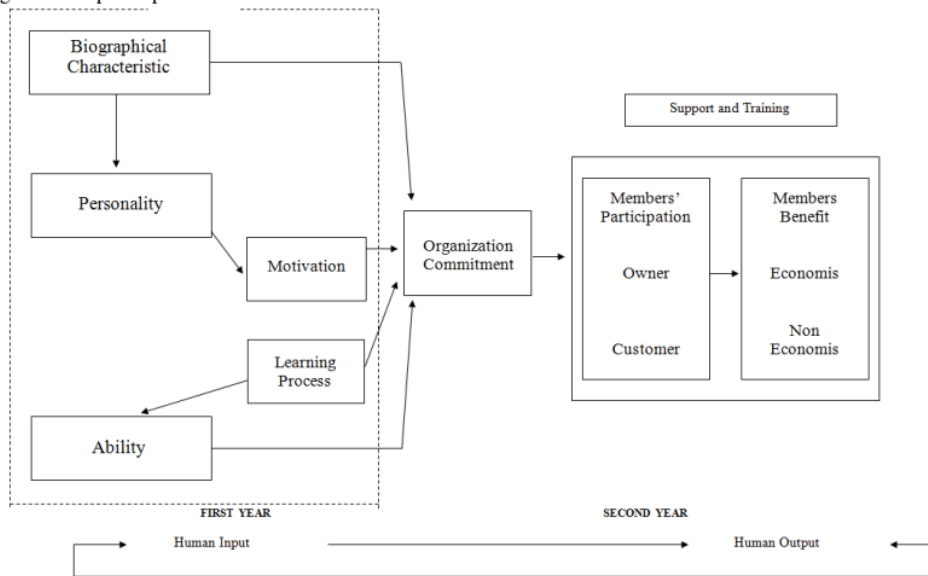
Biographical Characteristic

Personality

Motivation

Learning Process

Ability

Organization Commitment

Support and Training

Members' Participation

Owner

Customer

Members Benefit

Economis

Non Economis

FIRST YEAR

SECOND YEAR

Human Input

Human Output